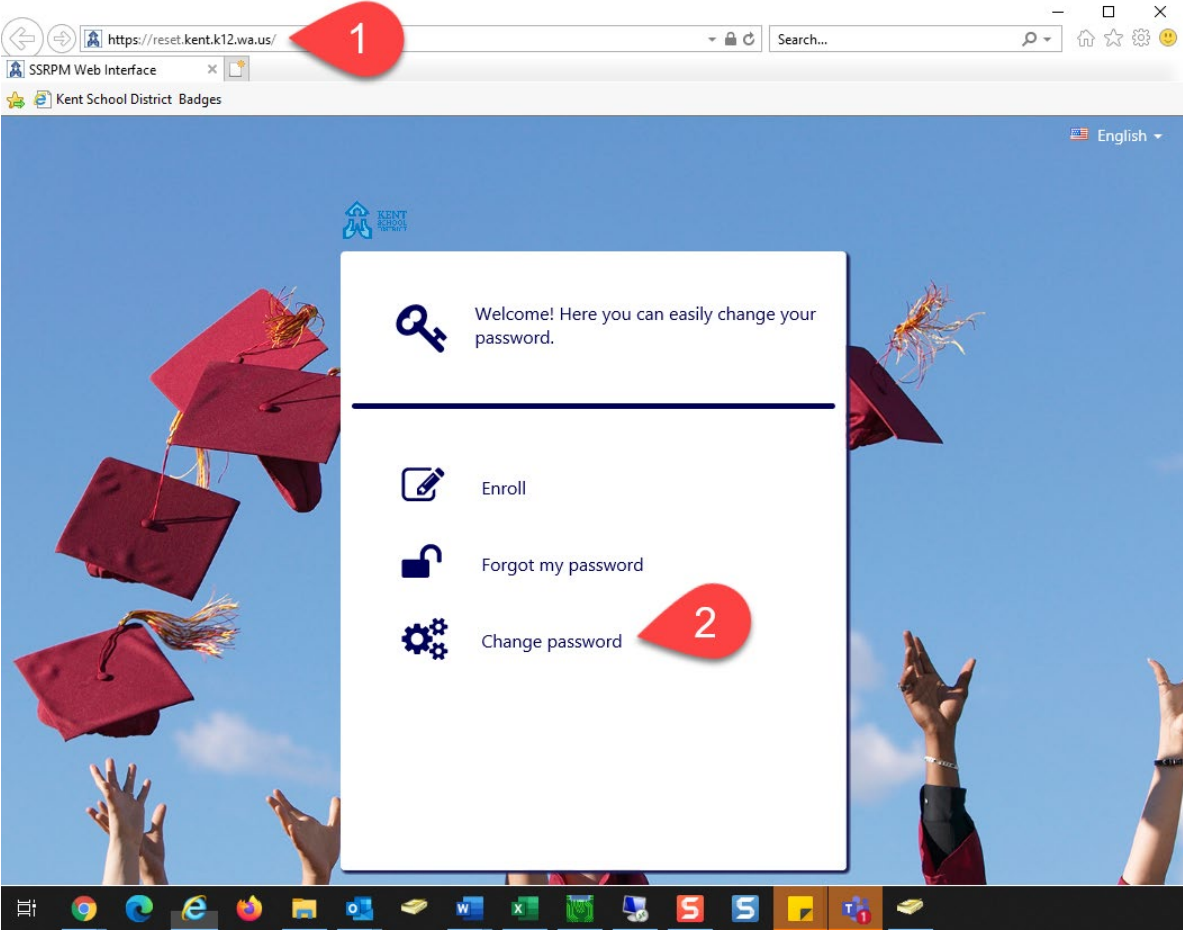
https://reset.kent.k12.wa.us/

1

Search...

SSRPM Web Interface

Kent School District Badges

English

KENT SCHOOL DISTRICT

Welcome! Here you can easily change your password.

Enroll

Forgot my password

Change password

2